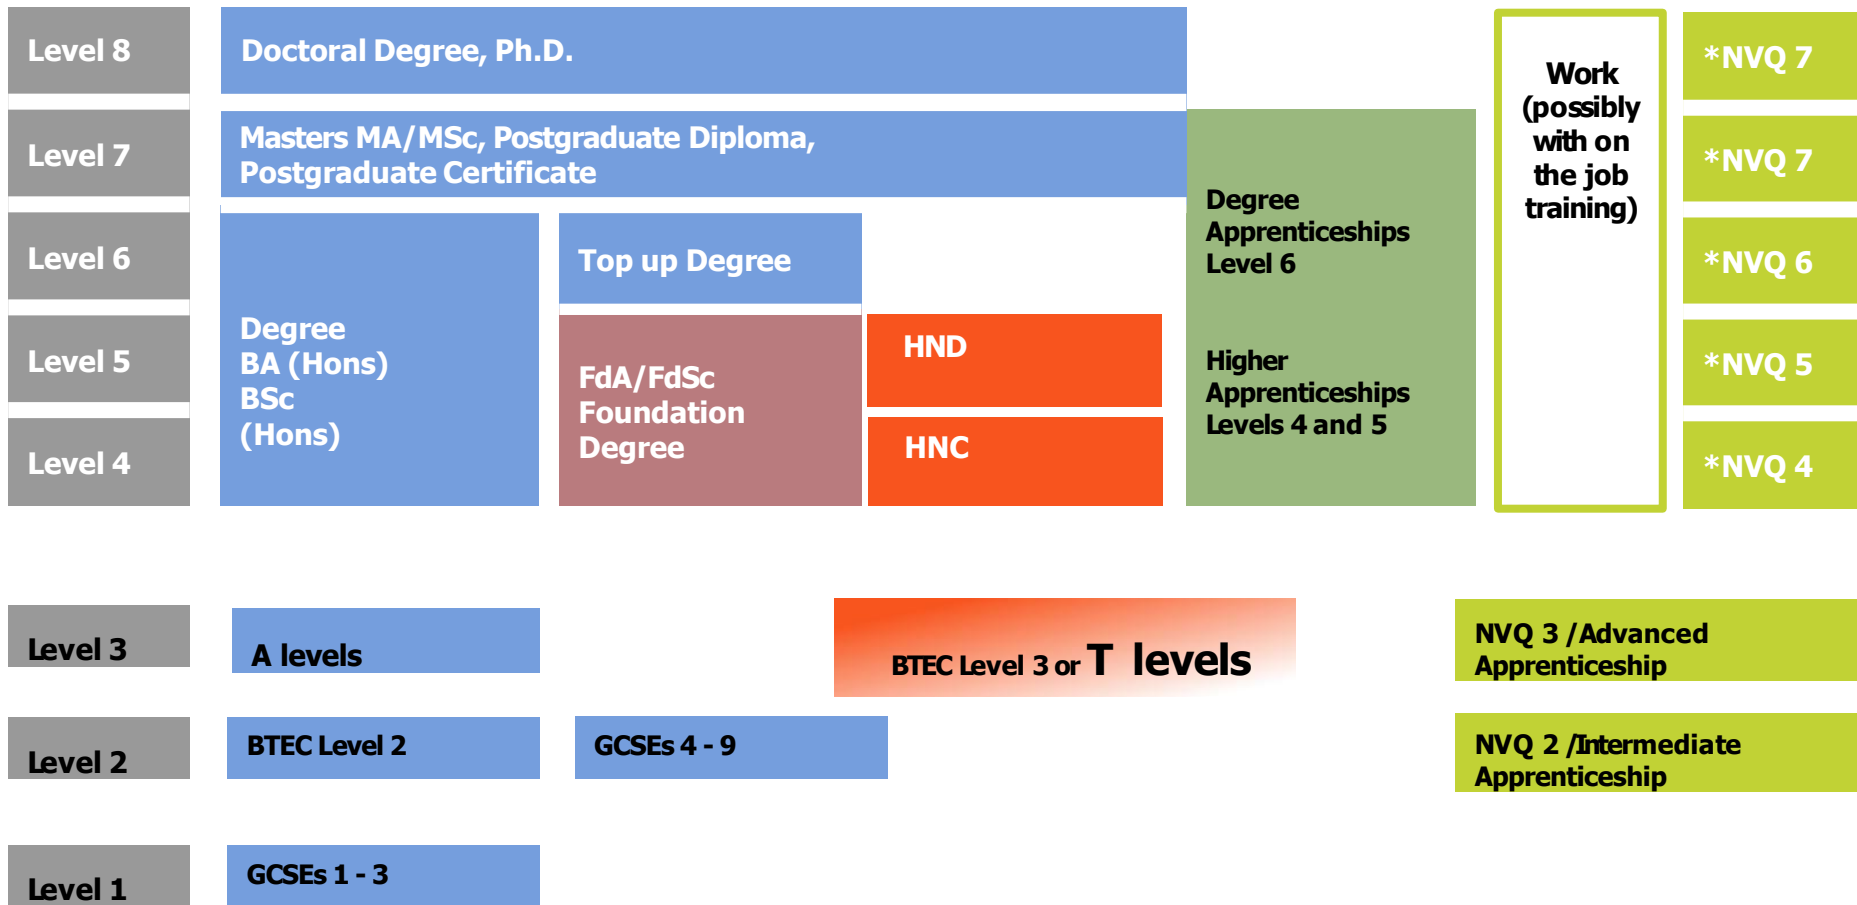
Level 8

Doctoral Degree, Ph.D.

Work (possibly with on the job training)

*NVQ 7

Level 7

Masters MA/MSc, Postgraduate Diploma, Postgraduate Certificate

*NVQ 7

Level 6

Degree BA (Hons) BSc (Hons)

Top up Degree

Degree Apprenticeships Level 6

*NVQ 6

Level 5

FdA/FdSc Foundation Degree

HND

Higher Apprenticeships Levels 4 and 5

*NVQ 5

Level 4

HNC

*NVQ 4

Level 3

A levels

BTEC Level 3 or T levels

NVQ 3 /Advanced Apprenticeship

Level 2

BTEC Level 2

GCSEs 4 - 9

NVQ 2 /Intermediate Apprenticeship

Level 1

GCSEs 1 - 3